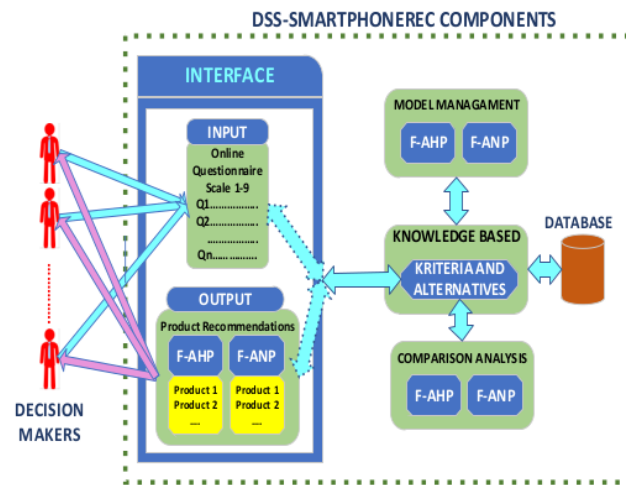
DSS-SMARTPHONEREC COMPONENTS

INTERFACE

INPUT

Online Questionnaire Scale 1-9
Q1……………
Q2……………
……………
Qn……………

OUTPUT

Product Recommendations

F-AHP

F-ANP

Product 1
Product 2
....

Product 1
Product 2
....

MODEL MANAGAMENT

F-AHP

F-ANP

KNOWLEDGE BASED

KRITERIA AND ALTERNATIVES

DATABASE

COMPARISON ANALYSIS

F-AHP

F-ANP

DECISION MAKERS